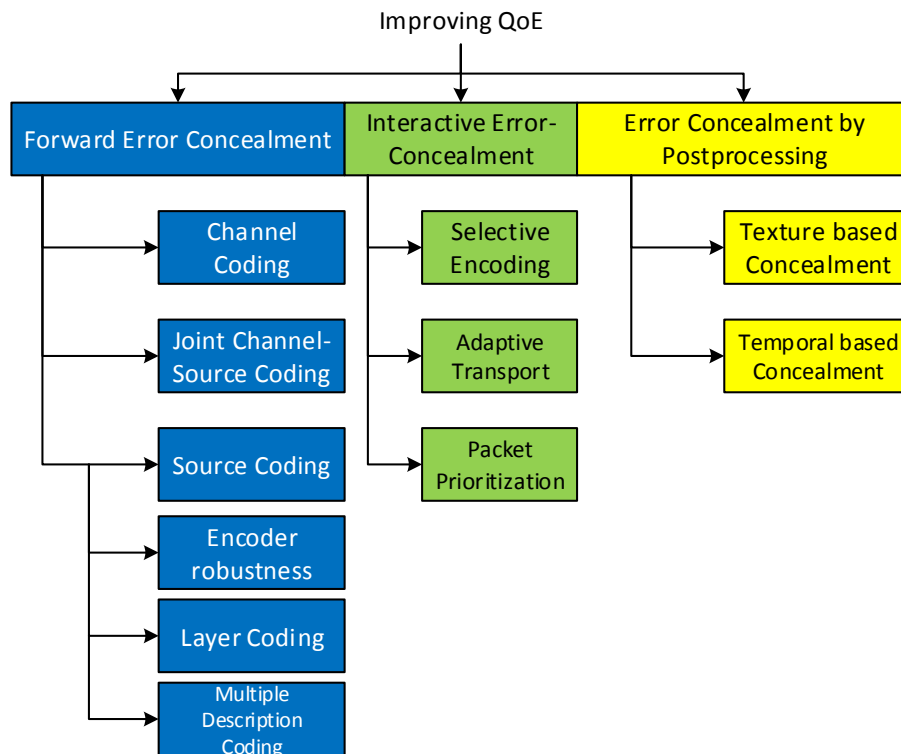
Improving QoE

Forward Error Concealment

Interactive Error-Concealment

Error Concealment by Postprocessing

Channel Coding

Joint Channel-Source Coding

Source Coding

Encoder robustness

Layer Coding

Multiple Description Coding

Selective Encoding

Adaptive Transport

Packet Prioritization

Texture based Concealment

Temporal based Concealment